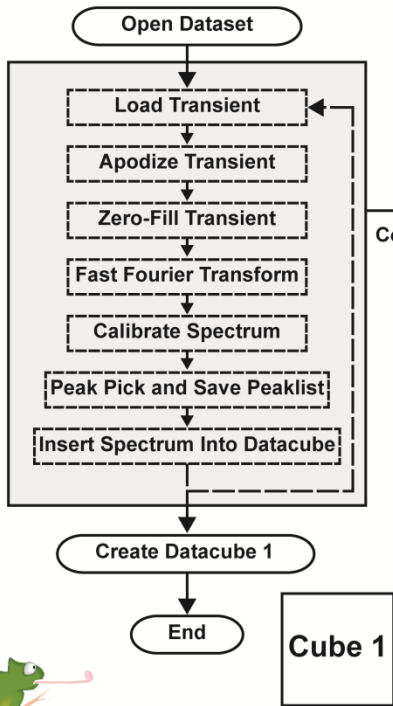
Open Dataset

Load Transient

Apodize Transient

Zero-Fill Transient

Fast Fourier Transform

Calibrate Spectrum

Peak Pick and Save Peaklist

Insert Spectrum Into Datacube

Co

Create Datacube 1

End

Cube 1